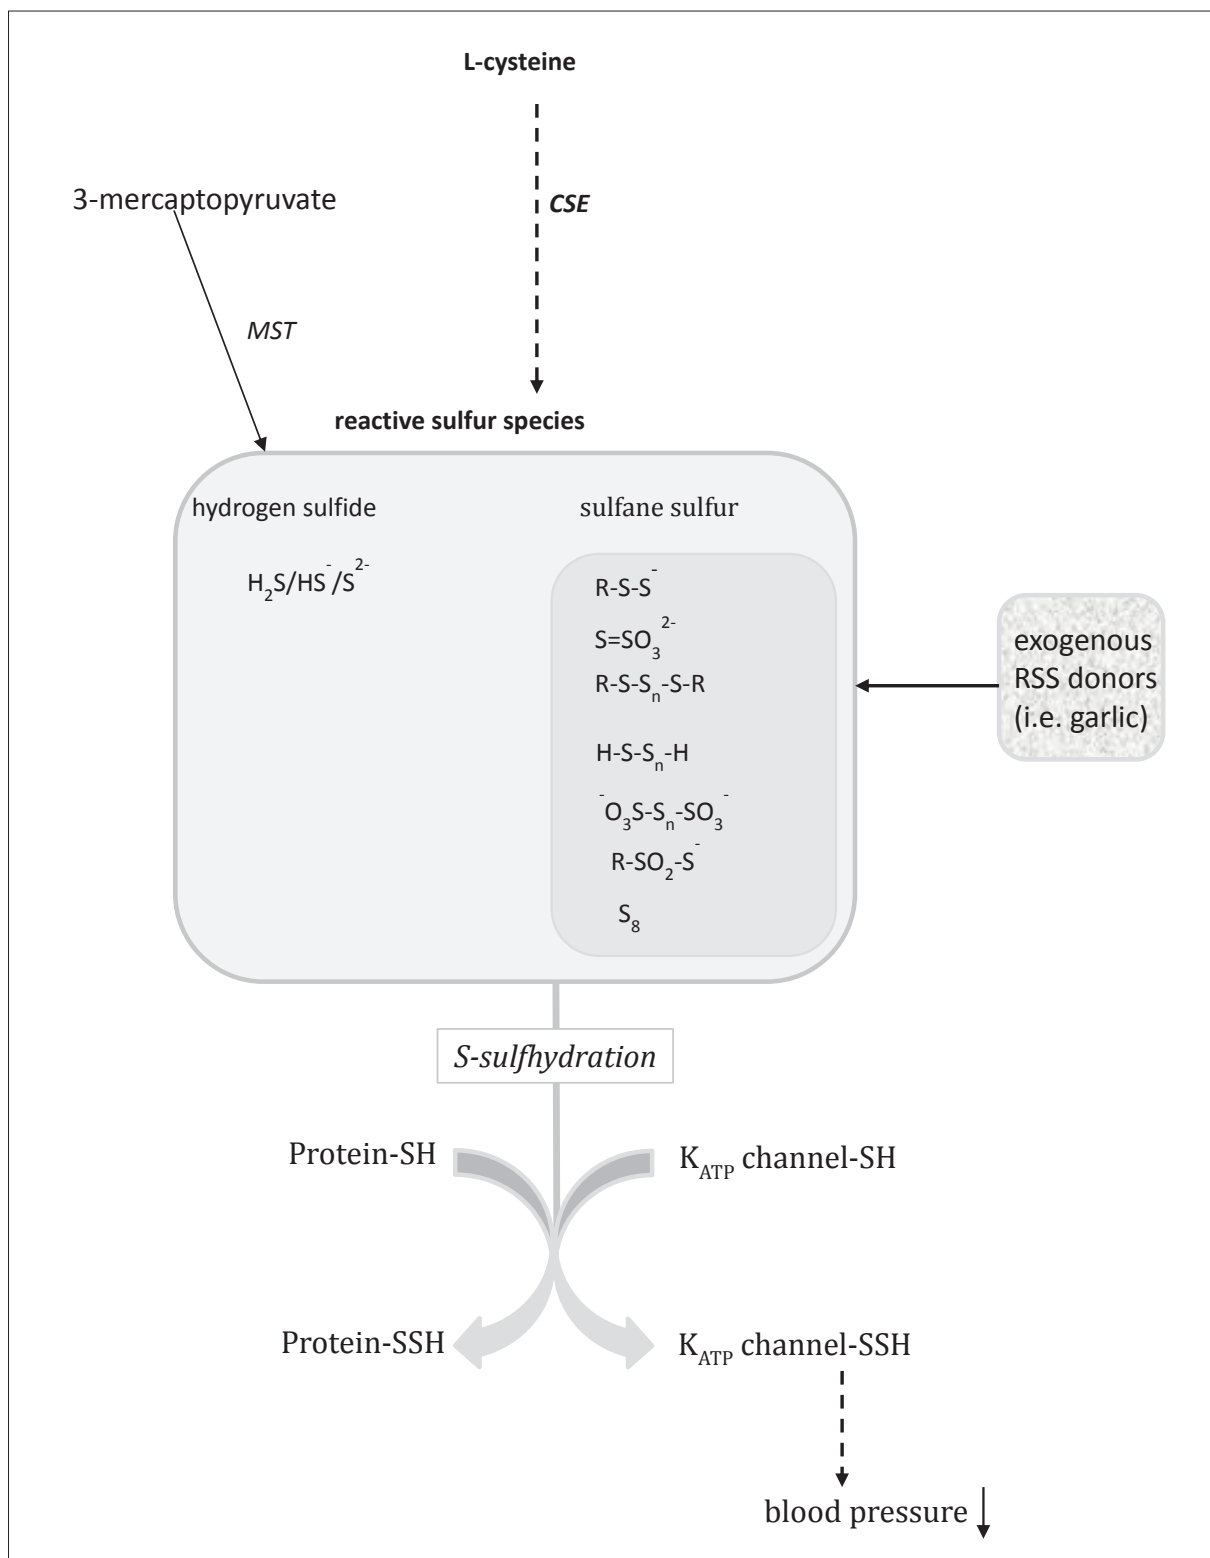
L-cysteine

3-mercaptopyruvate

CSE

MST

reactive sulfur species

hydrogen sulfide

$H_2S/HS^-/S^{2-}$

sulfane sulfur

$R\text{-}S\text{-}S^-$

$S{=}SO_3^{2-}$

$R\text{-}S\text{-}S_n\text{-}S\text{-}R$

$H\text{-}S\text{-}S_n\text{-}H$

$^-O_3S\text{-}S_n\text{-}SO_3^-$

$R\text{-}SO_2\text{-}S^-$

$S_8$

exogenous RSS donors (i.e. garlic)

S-sulfhydration

Protein-SH

$K_{ATP}$ channel-SH

Protein-SSH

$K_{ATP}$ channel-SSH

blood pressure ↓